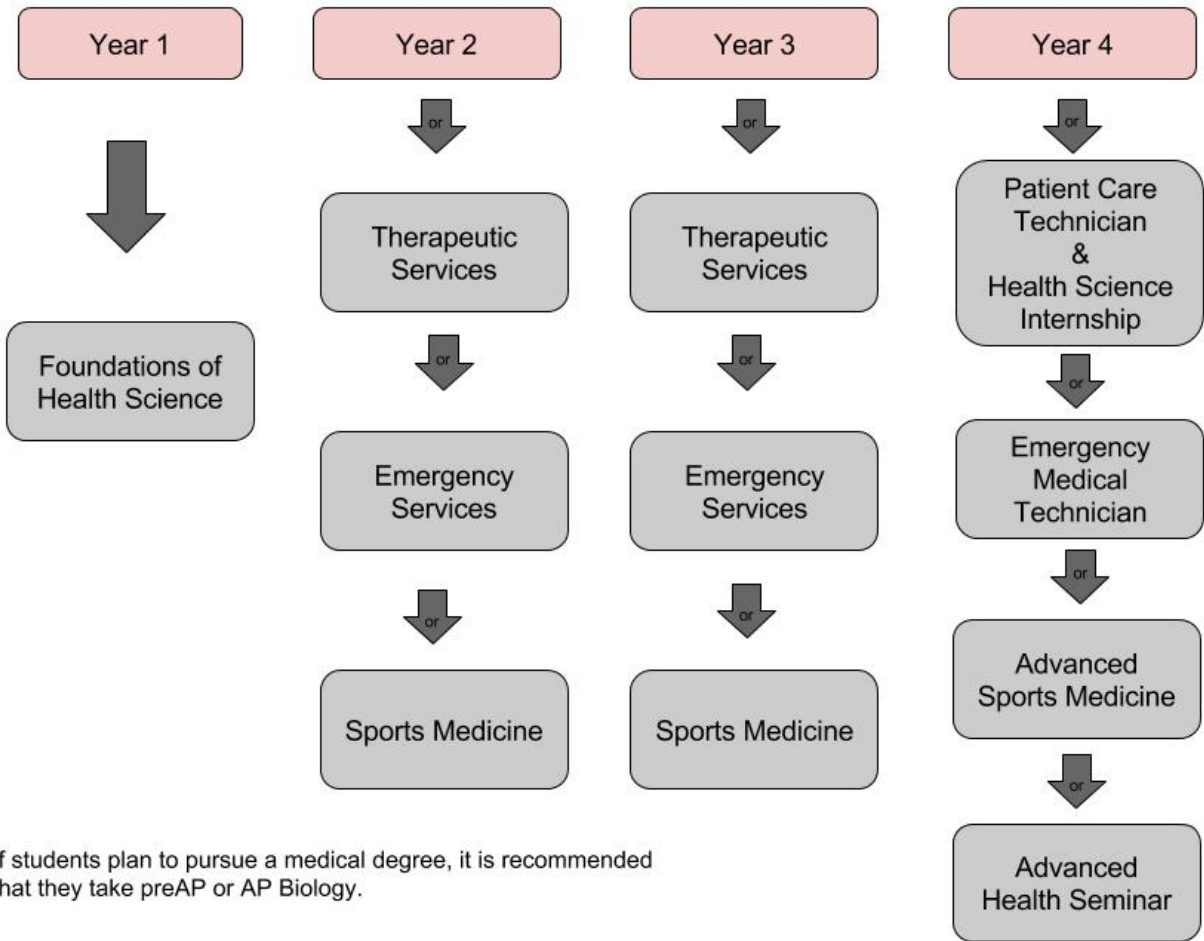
Year 1

Year 2

Year 3

Year 4

Foundations of Health Science

or

Therapeutic Services

or

Emergency Services

or

Sports Medicine

or

Therapeutic Services

or

Emergency Services

or

Sports Medicine

or

Patient Care Technician & Health Science Internship

or

Emergency Medical Technician

or

Advanced Sports Medicine

or

Advanced Health Seminar

f students plan to pursue a medical degree, it is recommended hat they take preAP or AP Biology.